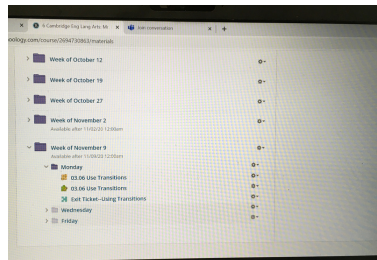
6 Cambridge Eng Lang Arts 5th
Join conversation
oology.com/course/2694730863/materials

Week of October 12
Week of October 19
Week of October 27
Week of November 2
Available after 11/02/20 12:00am
Week of November 9
Available after 11/09/20 12:00am
Monday
03.06 Use Transitions
03.06 Use Transitions
Exit Ticket--Using Transitions
Wednesday
Friday